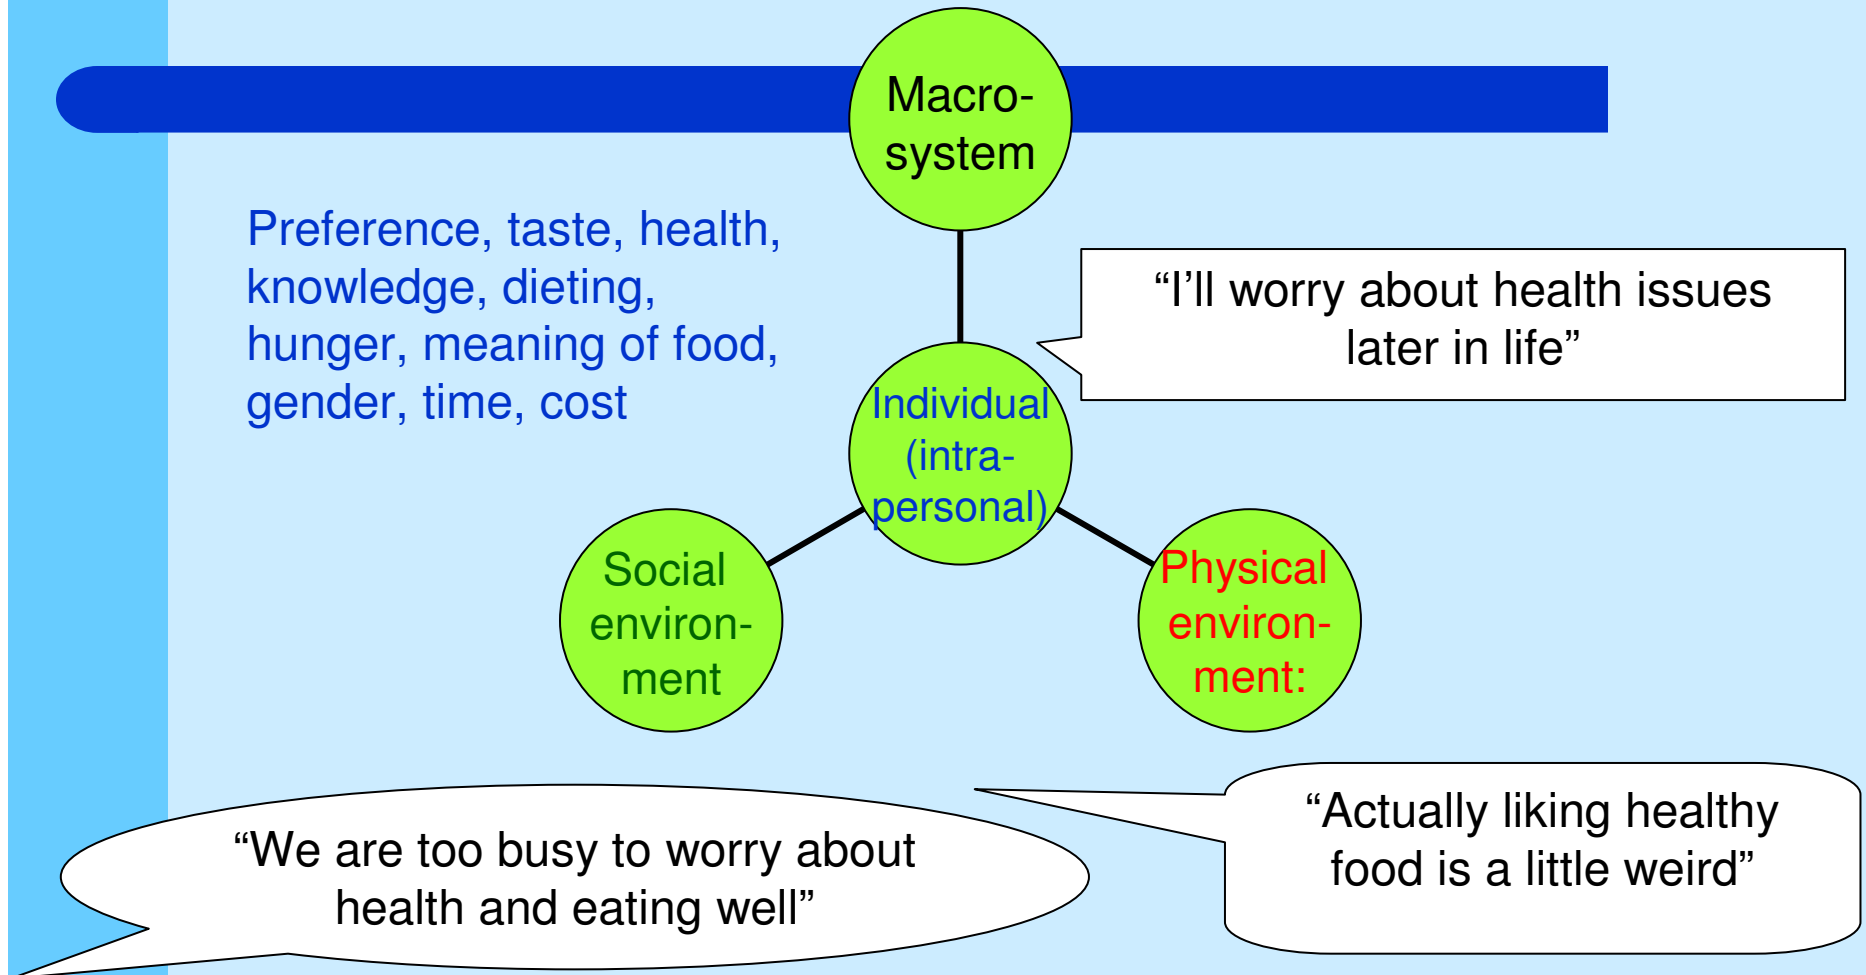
Macro-system

Preference, taste, health, knowledge, dieting, hunger, meaning of food, gender, time, cost

“I’ll worry about health issues later in life”

Individual (intra-personal)

Social environ-ment

Physical environ-ment:

“We are too busy to worry about health and eating well”

“Actually liking healthy food is a little weird”